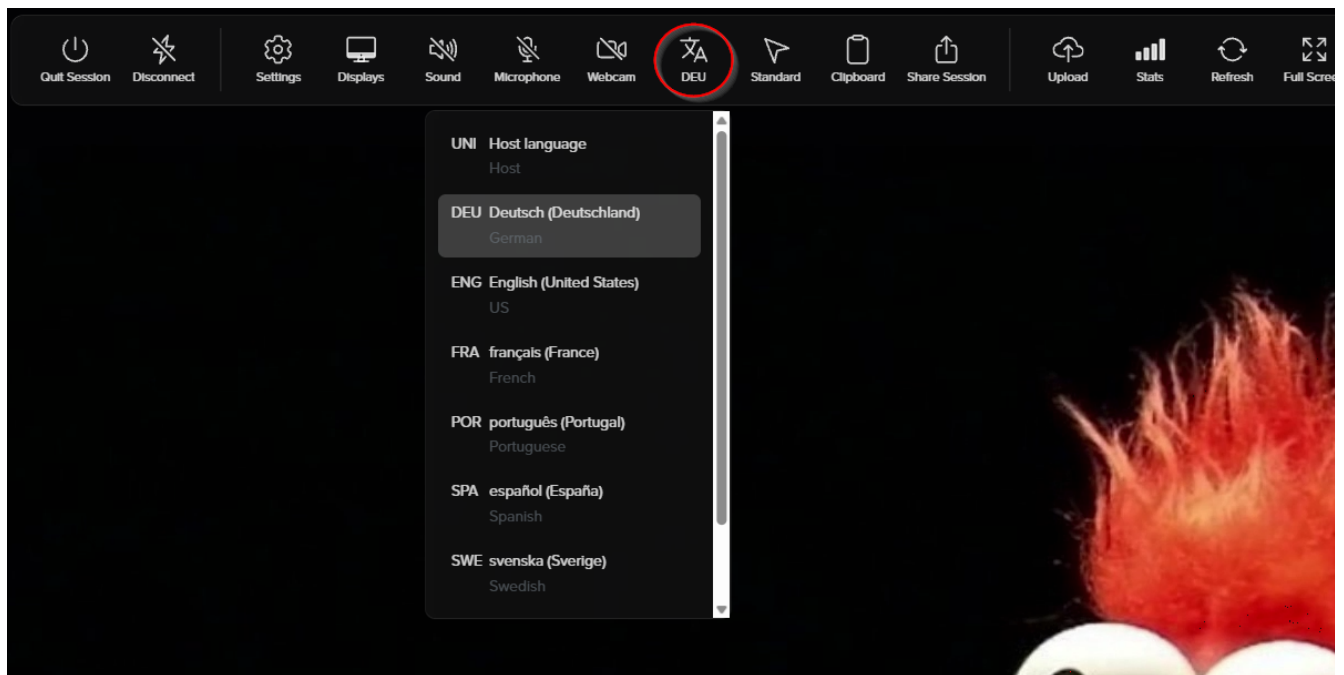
Quit Session Disconnect Settings Displays Sound Microphone Webcam DEU Standard Clipboard Share Session Upload Stats Refresh Full Scree

UNI Host language
Host

DEU Deutsch (Deutschland)
German

ENG English (United States)
US

FRA français (France)
French

POR português (Portugal)
Portuguese

SPA español (España)
Spanish

SWE svenska (Sverige)
Swedish